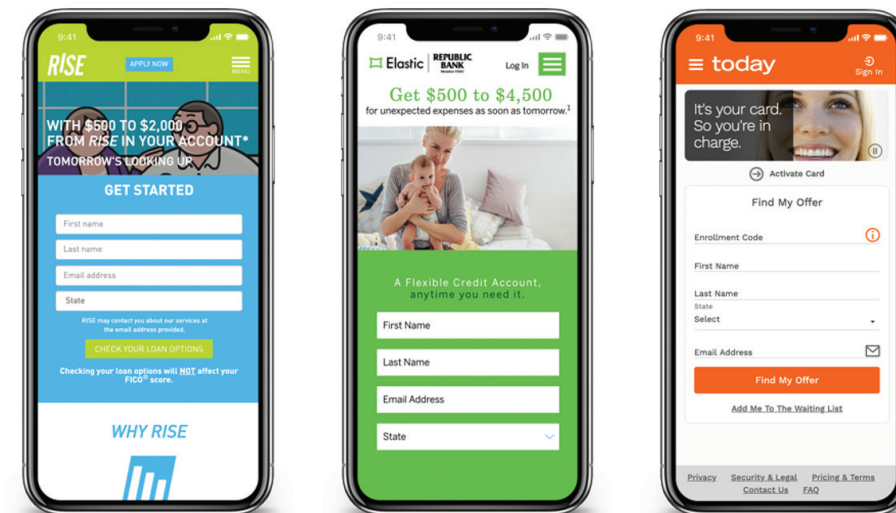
9:41

RISE

APPLY NOW

MENU

WITH $500 TO $2,000 FROM RISE IN YOUR ACCOUNT*

TOMORROW'S LOOKING UP

GET STARTED

First name

Last name

Email address

State

RISE may contact you about our services at the email address provided.

CHECK YOUR LOAN OPTIONS

Checking your loan options will NOT affect your FICO® score.

WHY RISE

9:41

Elastic | REPUBLIC BANK

Log In

Get $500 to $4,500

for unexpected expenses as soon as tomorrow.$^1$

A Flexible Credit Account, anytime you need it.

First Name

Last Name

Email Address

State

9:41

today

Sign In

It's your card. So you're in charge.

Activate Card

Find My Offer

Enrollment Code

First Name

Last Name

State

Select

Email Address

Find My Offer

Add Me To The Waiting List

Privacy

Security & Legal

Pricing & Terms

Contact Us

FAQ